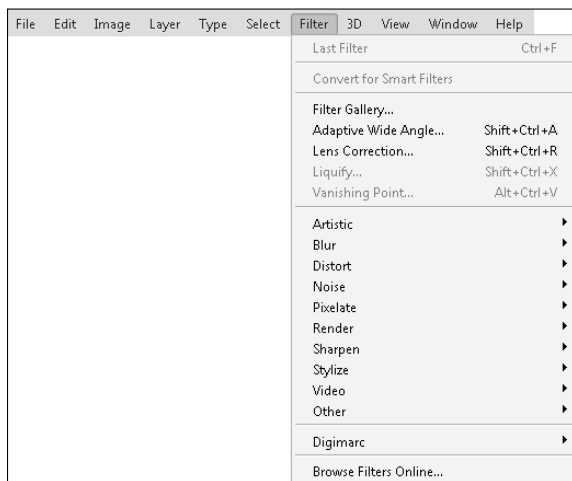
File Edit Image Layer Type Select Filter 3D View Window Help

Last Filter Ctrl+F

Convert for Smart Filters

Filter Gallery...
Adaptive Wide Angle... Shift+Ctrl+A
Lens Correction... Shift+Ctrl+R
Liquify... Shift+Ctrl+X
Vanishing Point... Alt+Ctrl+V

Artistic
Blur
Distort
Noise
Pixelate
Render
Sharpen
Stylize
Video
Other

Digimarc

Browse Filters Online...